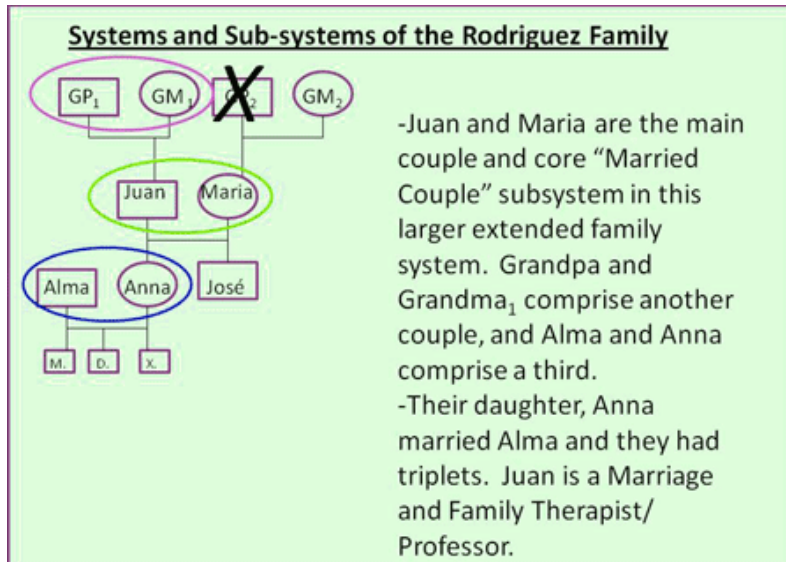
Systems and Sub-systems of the Rodriguez Family

$GP_1$ $GM_1$ $GP_2$ $GM_2$

Juan Maria

Alma Anna José

M. D. X.

-Juan and Maria are the main couple and core "Married Couple" subsystem in this larger extended family system. Grandpa and Grandma$_1$ comprise another couple, and Alma and Anna comprise a third.
-Their daughter, Anna married Alma and they had triplets. Juan is a Marriage and Family Therapist/ Professor.